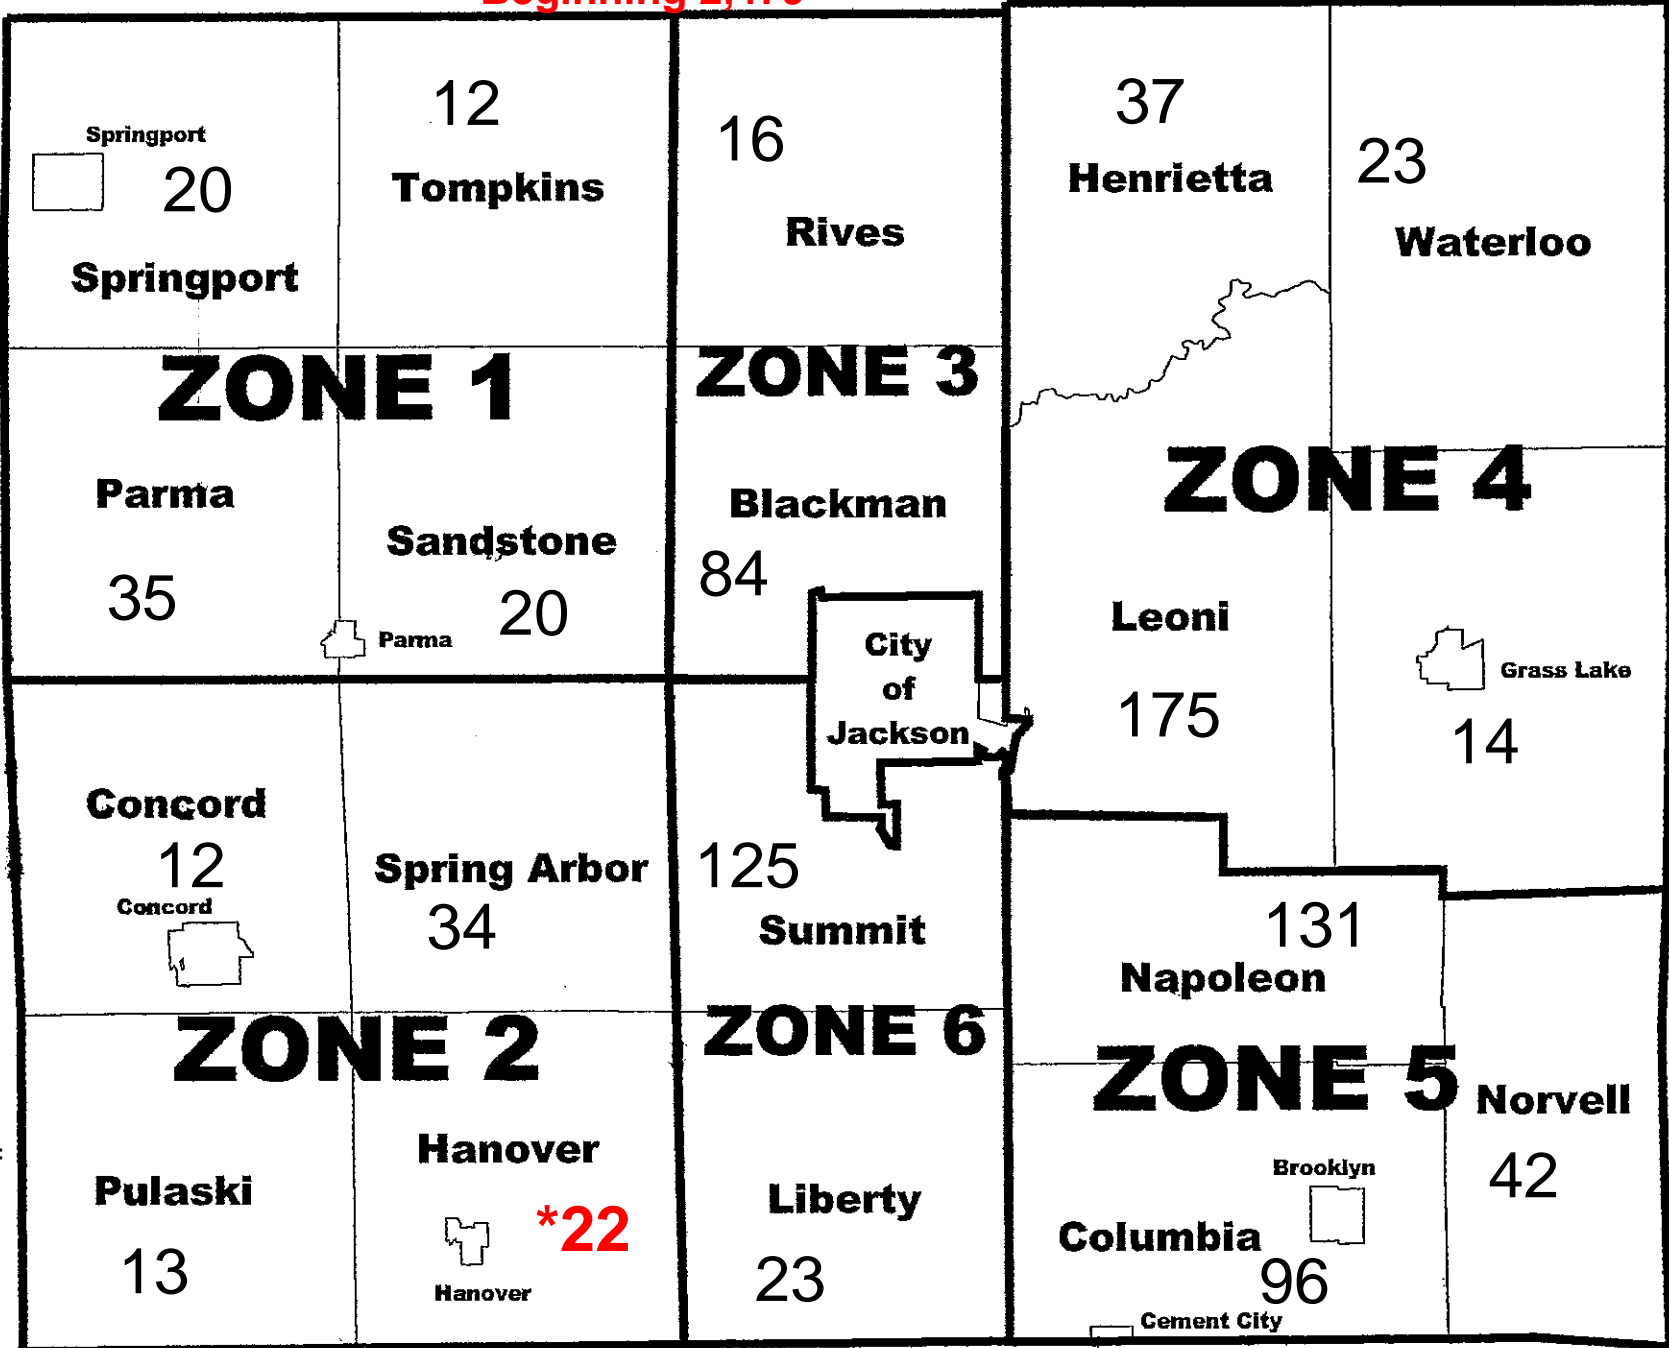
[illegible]

Springport
20
Springport

12
Tompkins

16
Rives

37
Henrietta

23
Waterloo

ZONE 1

ZONE 3

Parma
35

Sandstone
Parma
20

Blackman
84

ZONE 4

Leoni
175

City of Jackson

Grass Lake
14

Concord
12
Concord

Spring Arbor
34

125
Summit

131
Napoleon

ZONE 2

ZONE 6

ZONE 5

Norvell
42

Pulaski
13

Hanover
Hanover
*22

Liberty
23

Brooklyn
Columbia
96
Cement City